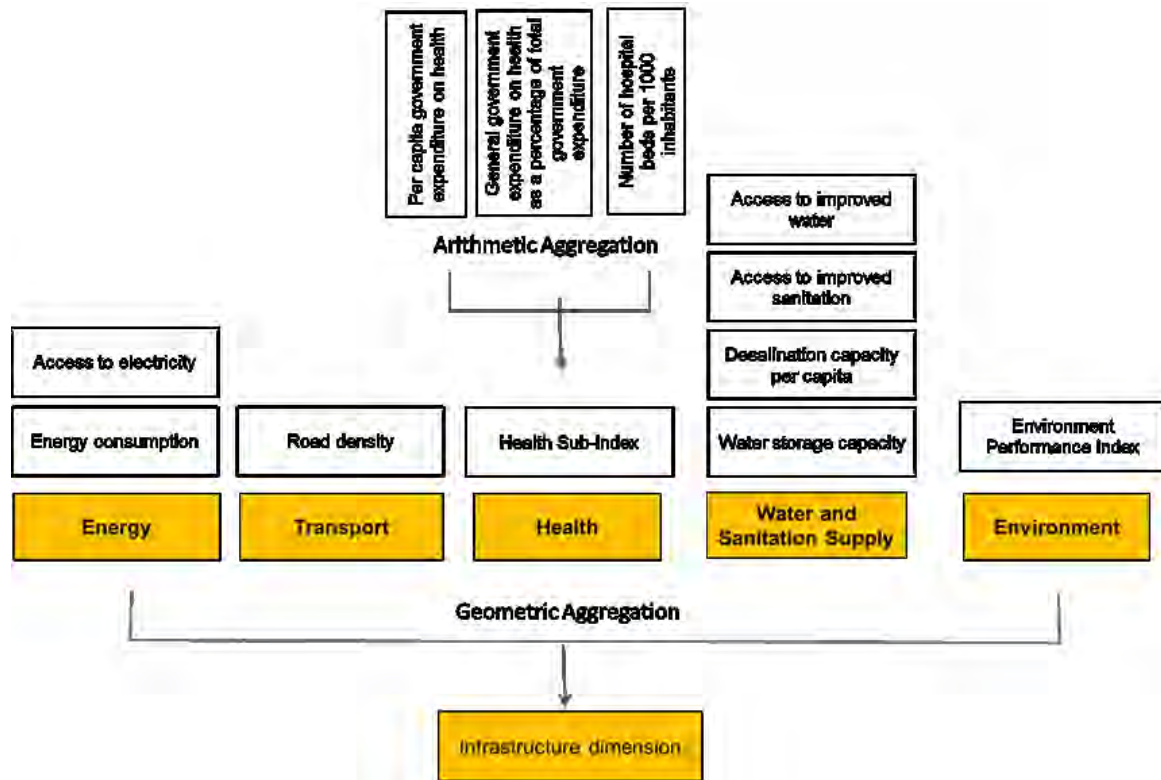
Per capita government expenditure on health

General government expenditure on health as a percentage of total government expenditure

Number of hospital beds per 1000 inhabitants

Arithmetic Aggregation

Access to improved water

Access to improved sanitation

Desalination capacity per capita

Access to electricity

Energy consumption

Road density

Health Sub-Index

Water storage capacity

Environment Performance Index

Energy

Transport

Health

Water and Sanitation Supply

Environment

Geometric Aggregation

Infrastructure dimension